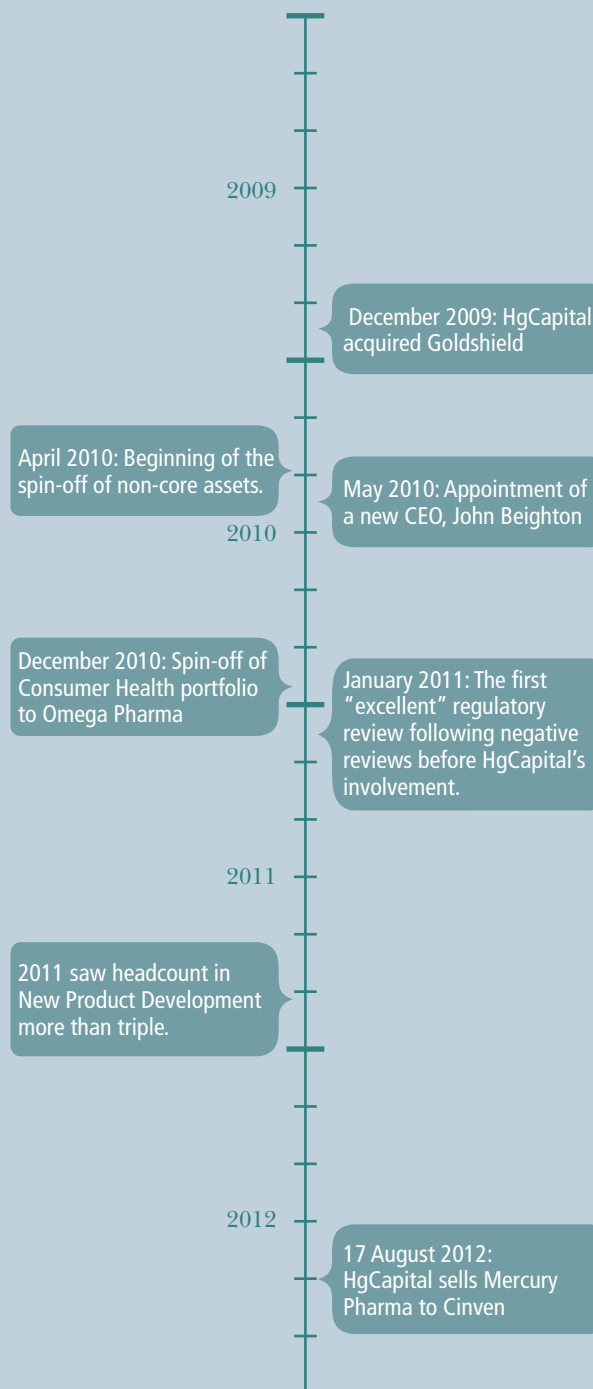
2009

December 2009: HgCapital acquired Goldshield

April 2010: Beginning of the spin-off of non-core assets.

May 2010: Appointment of a new CEO, John Beighton

2010

December 2010: Spin-off of Consumer Health portfolio to Omega Pharma

January 2011: The first "excellent" regulatory review following negative reviews before HgCapital's involvement.

2011

2011 saw headcount in New Product Development more than triple.

2012

17 August 2012: HgCapital sells Mercury Pharma to Cinven